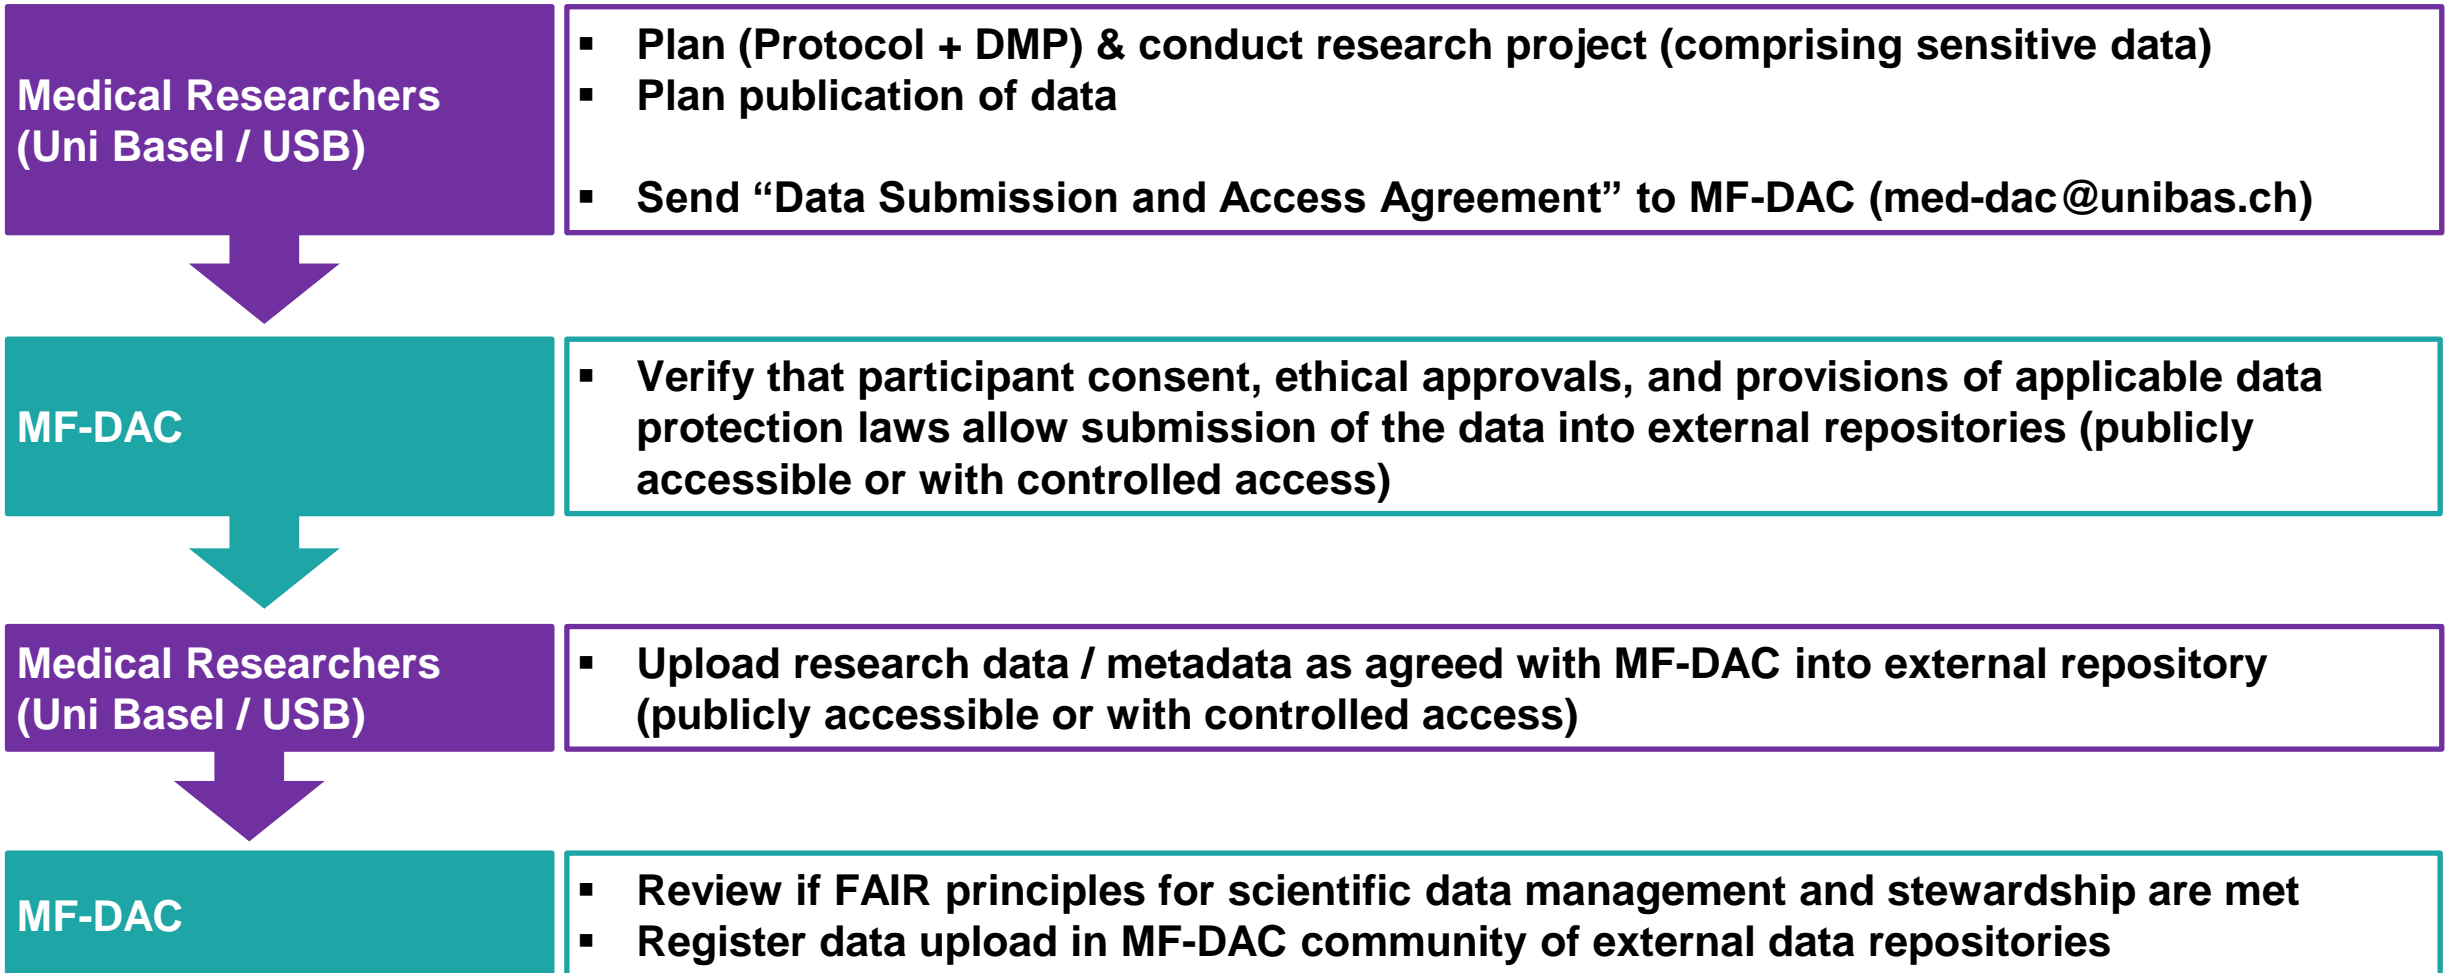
Medical Researchers (Uni Basel / USB)

- Plan (Protocol + DMP) & conduct research project (comprising sensitive data)
- Plan publication of data

- Send “Data Submission and Access Agreement” to MF-DAC (med-dac@unibas.ch)

MF-DAC

- Verify that participant consent, ethical approvals, and provisions of applicable data protection laws allow submission of the data into external repositories (publicly accessible or with controlled access)

Medical Researchers (Uni Basel / USB)

- Upload research data / metadata as agreed with MF-DAC into external repository (publicly accessible or with controlled access)

MF-DAC

- Review if FAIR principles for scientific data management and stewardship are met
- Register data upload in MF-DAC community of external data repositories